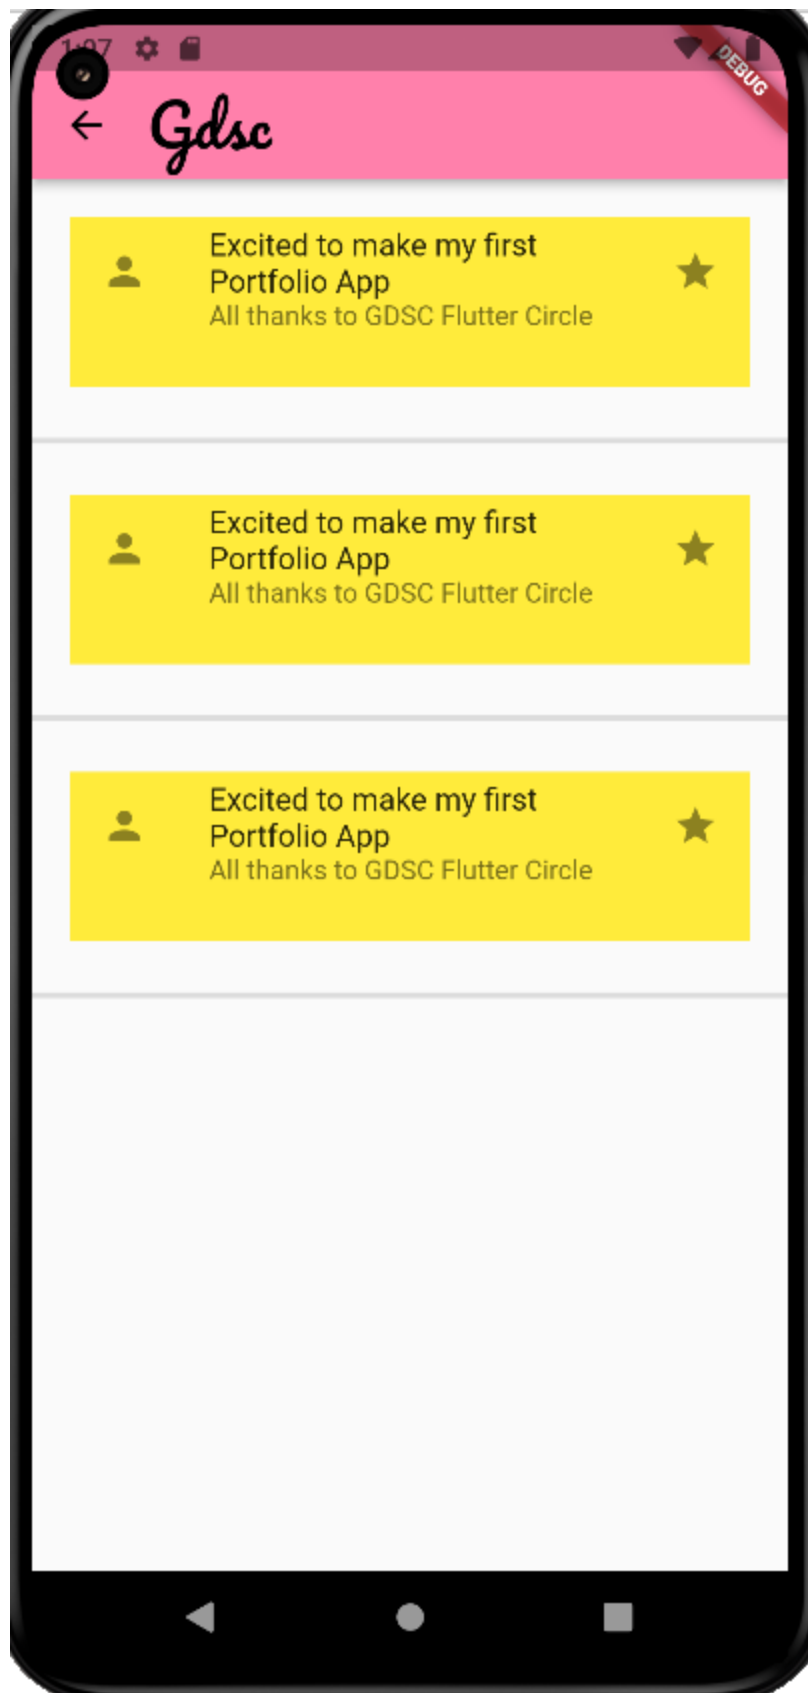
1:07

DEBUG

Gdsc

Excited to make my first Portfolio App
All thanks to GDSC Flutter Circle

Excited to make my first Portfolio App
All thanks to GDSC Flutter Circle

Excited to make my first Portfolio App
All thanks to GDSC Flutter Circle